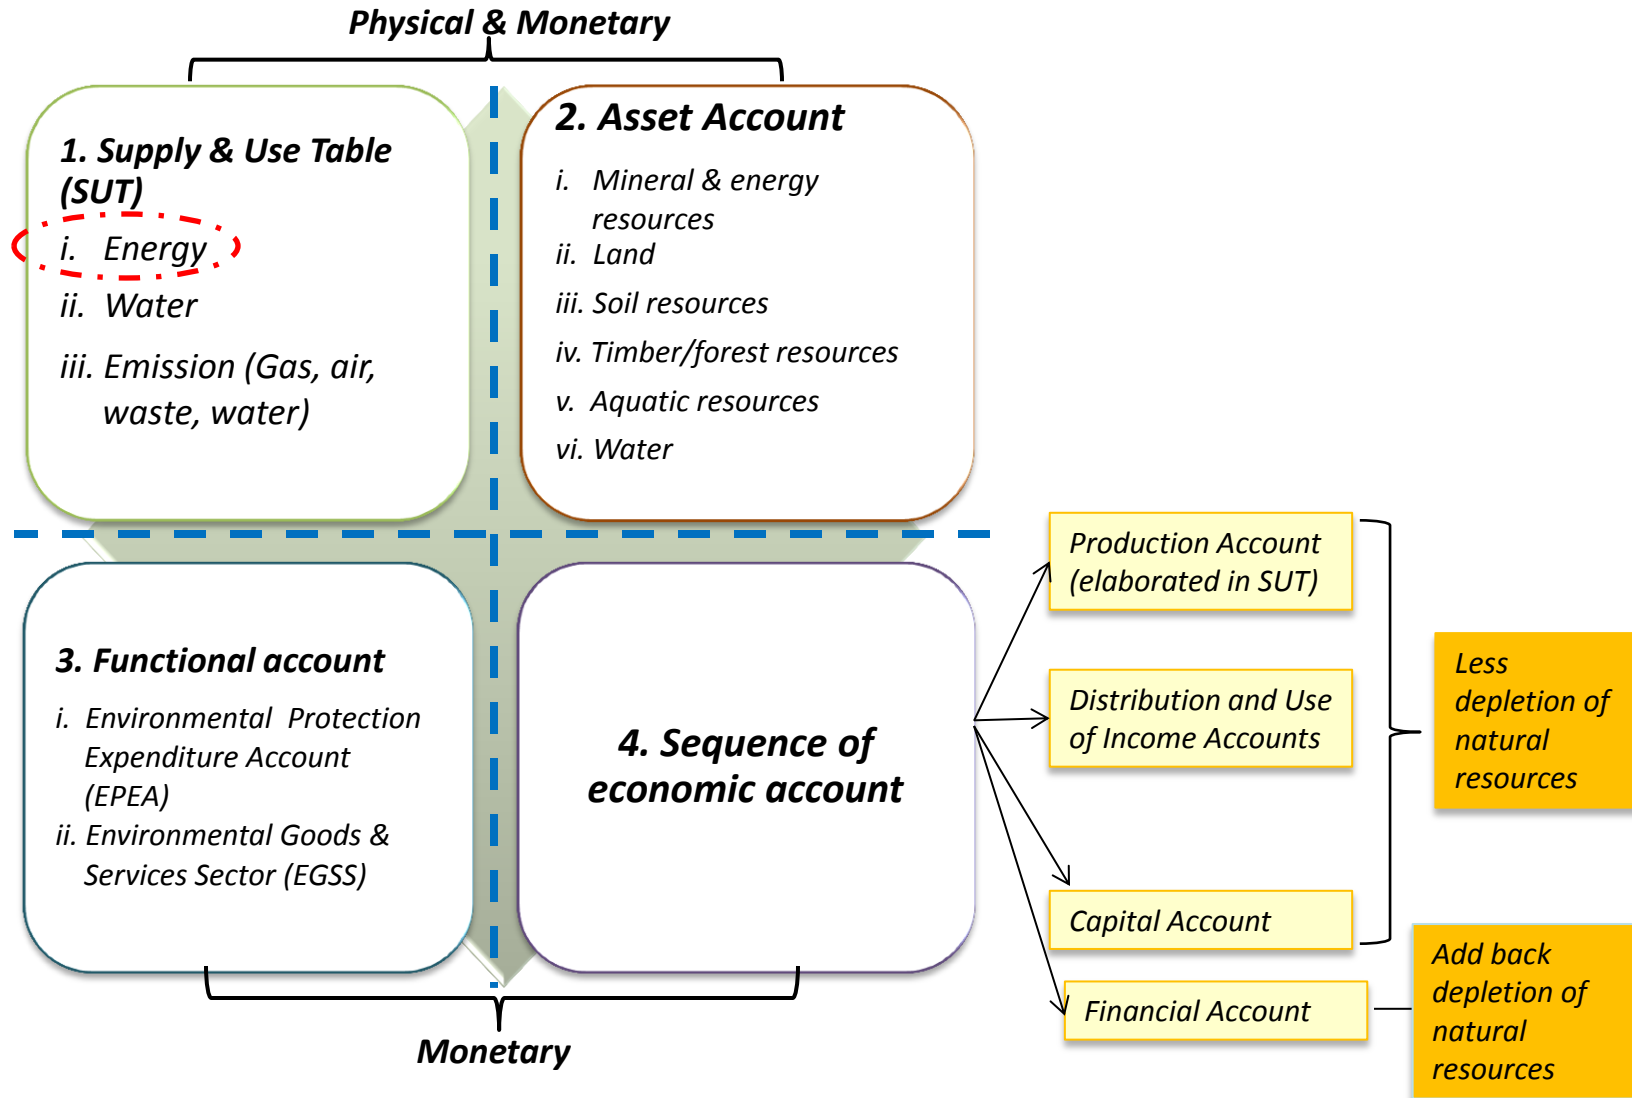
Physical & Monetary

1. Supply & Use Table (SUT)

i. Energy

ii. Water

iii. Emission (Gas, air, waste, water)

2. Asset Account

i. Mineral & energy resources

ii. Land

iii. Soil resources

iv. Timber/forest resources

v. Aquatic resources

vi. Water

3. Functional account

i. Environmental Protection Expenditure Account (EPEA)

ii. Environmental Goods & Services Sector (EGSS)

4. Sequence of economic account

Production Account (elaborated in SUT)

Distribution and Use of Income Accounts

Capital Account

Financial Account

Less depletion of natural resources

Add back depletion of natural resources

Monetary